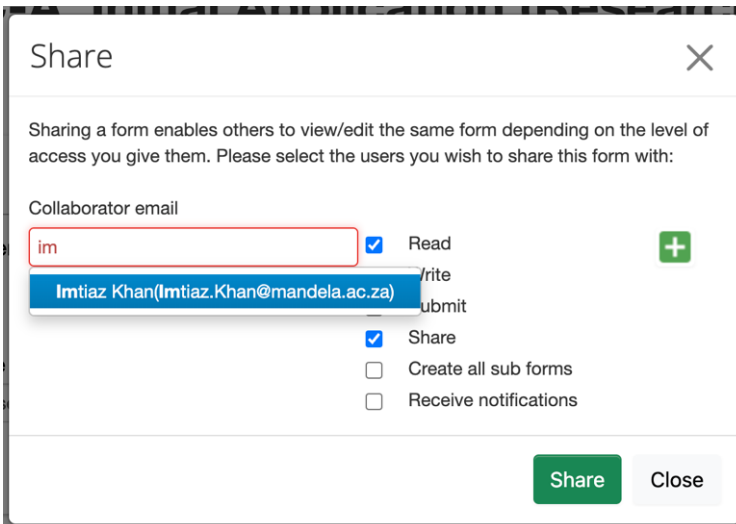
Share

×

Sharing a form enables others to view/edit the same form depending on the level of access you give them. Please select the users you wish to share this form with:

Collaborator email

im

Imtiaz Khan(Imtiaz.Khan@mandela.ac.za)

Read

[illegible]rite

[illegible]ubmit

Share

Create all sub forms

Receive notifications

+

Share

Close